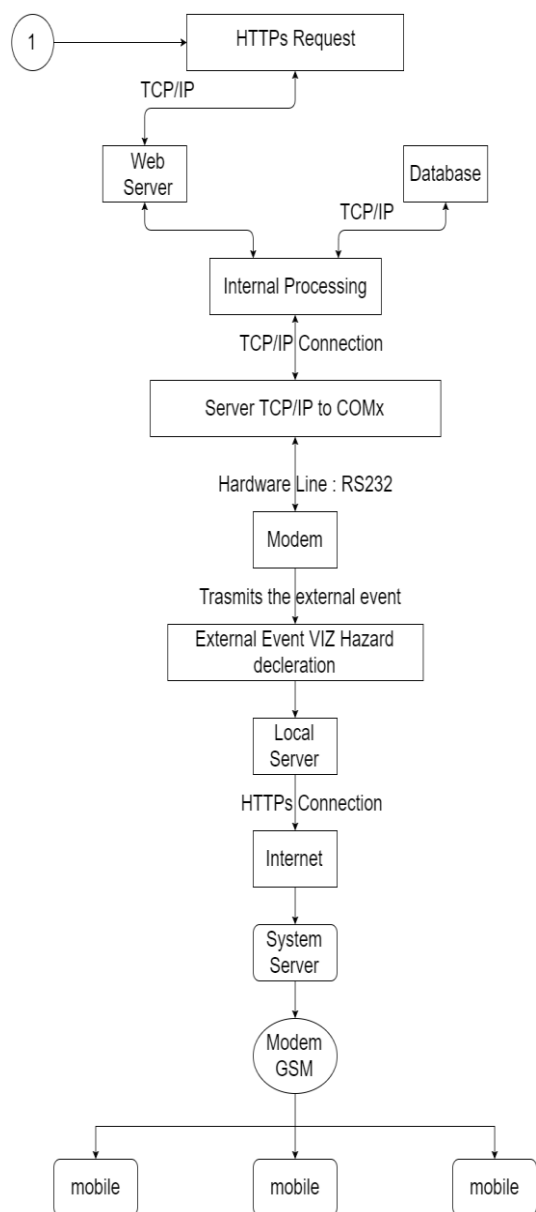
1

HTTPs Request

TCP/IP

Web Server

Database

TCP/IP

Internal Processing

TCP/IP Connection

Server TCP/IP to COMx

Hardware Line : RS232

Modem

Trasmits the external event

External Event VIZ Hazard decleration

Local Server

HTTPs Connection

Internet

System Server

Modem GSM

mobile

mobile

mobile